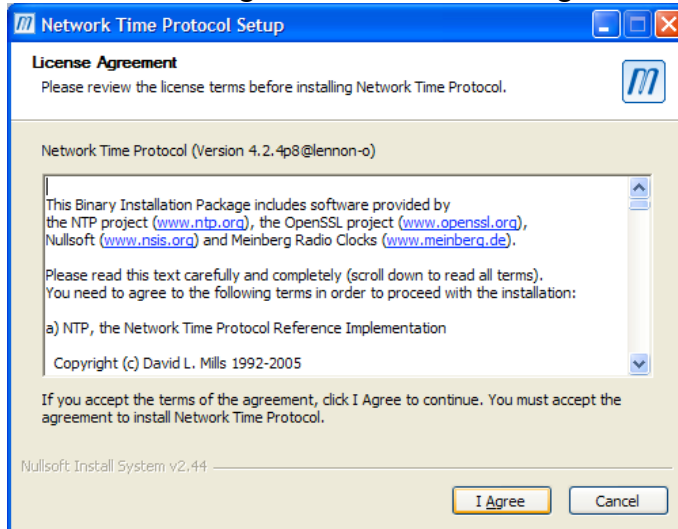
Network Time Protocol Setup

License Agreement
Please review the license terms before installing Network Time Protocol.

Network Time Protocol (Version 4.2.4p8@lennon-o)

This Binary Installation Package includes software provided by the NTP project (www.ntp.org), the OpenSSL project (www.openssl.org), Nullsoft (www.nsis.org) and Meinberg Radio Clocks (www.meinberg.de).

Please read this text carefully and completely (scroll down to read all terms).
You need to agree to the following terms in order to proceed with the installation:

a) NTP, the Network Time Protocol Reference Implementation

Copyright (c) David L. Mills 1992-2005

If you accept the terms of the agreement, click I Agree to continue. You must accept the agreement to install Network Time Protocol.

Nullsoft Install System v2.44

I Agree

Cancel